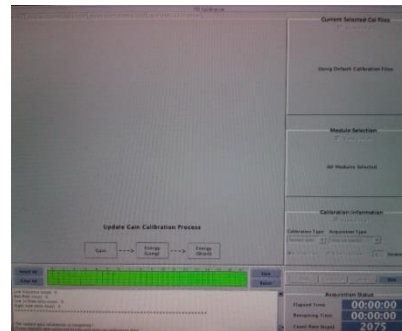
Current Selected Cal Files

Using Default Calibration Files

Module Selection

No Modules Selected

Update Gain Calibration Process

Sync

Energy (Coarse)

Energy (Shunt)

Calibration Information

Calibration Type

Acquisition Type

Select All

Clear All

Start

Abort

Acquisition Status

Elapsed Time

00:00:00

Remaining Time

00:00:00

Count Rate (kcps)

2075

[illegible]